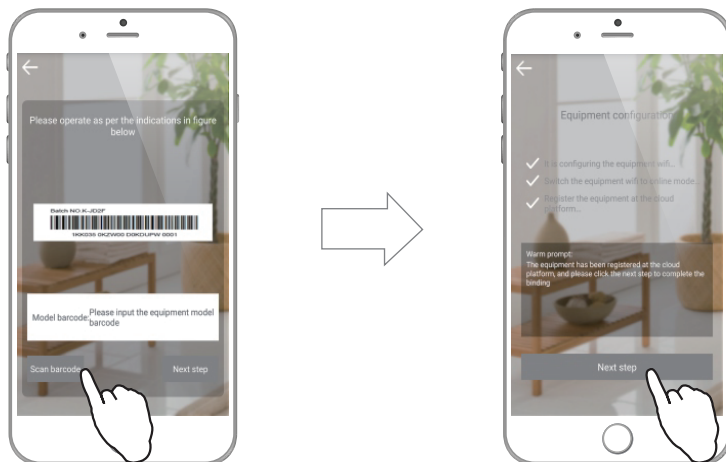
Please operate as per the indications in figure below

Batch NO:K-JD2F

1KK035 0KZW00 D0KDUPW 0001

Model barcode: Please input the equipment model barcode

Scan barcode

Next step

Equipment configuration

It is configuring the equipment wifi...

Switch the equipment wifi to online mode...

Register the equipment at the cloud platform...

Warm prompt:
The equipment has been registered at the cloud platform, and please click the next step to complete the binding

Next step